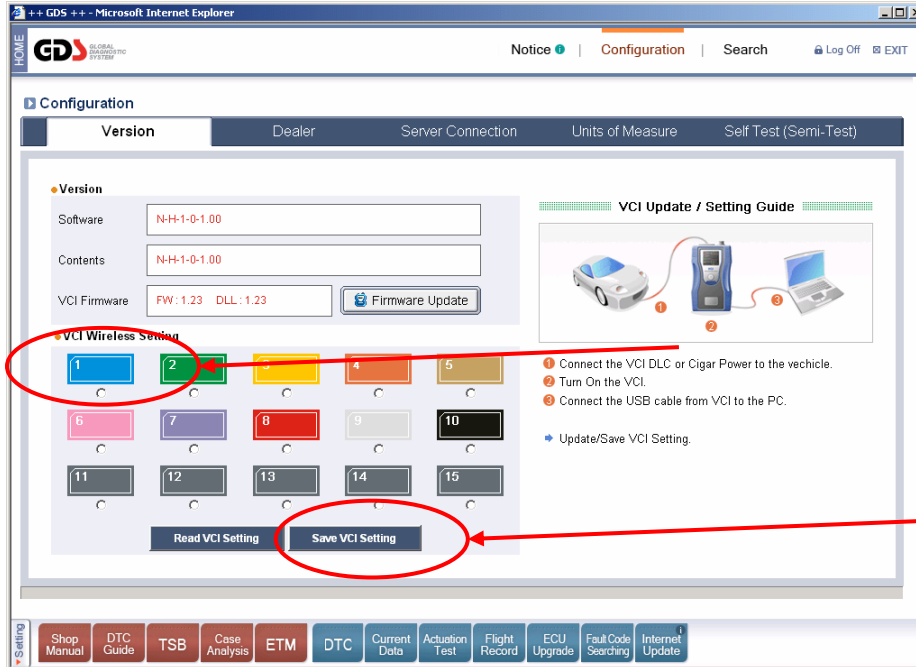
++ GDS ++ - Microsoft Internet Explorer

HOME

GDS GLOBAL DIAGNOSTIC SYSTEM

Notice | Configuration | Search

Log Off EXIT

Configuration

| Version | Dealer | Server Connection | Units of Measure | Self Test (Semi-Test) |
|---|---|---|---|---|

Version

Software N-H-1-0-1.00

Contents N-H-1-0-1.00

VCI Firmware FW : 1.23 DLL : 1.23 Firmware Update

VCI Wireless Setting

1 2 3 4 5
6 7 8 9 10
11 12 13 14 15

Read VCI Setting Save VCI Setting

VCI Update / Setting Guide

1 2 3

1 Connect the VCI DLC or Cigar Power to the vechicle.
2 Turn On the VCI.
3 Connect the USB cable from VCI to the PC.

Update/Save VCI Setting.

Setting

Shop Manual | DTC Guide | TSB | Case Analysis | ETM | DTC | Current Data | Actuation Test | Flight Record | ECU Upgrade | Fault Code Searching | Internet Update